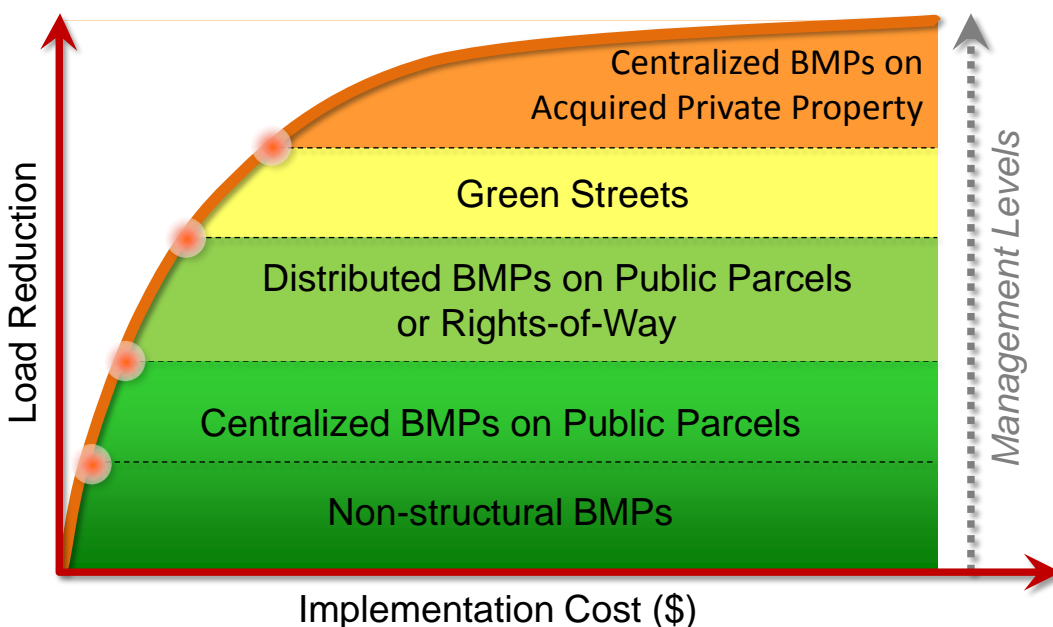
Load Reduction

Centralized BMPs on Acquired Private Property

Green Streets

Distributed BMPs on Public Parcels or Rights-of-Way

Centralized BMPs on Public Parcels

Non-structural BMPs

Management Levels

Implementation Cost ($)